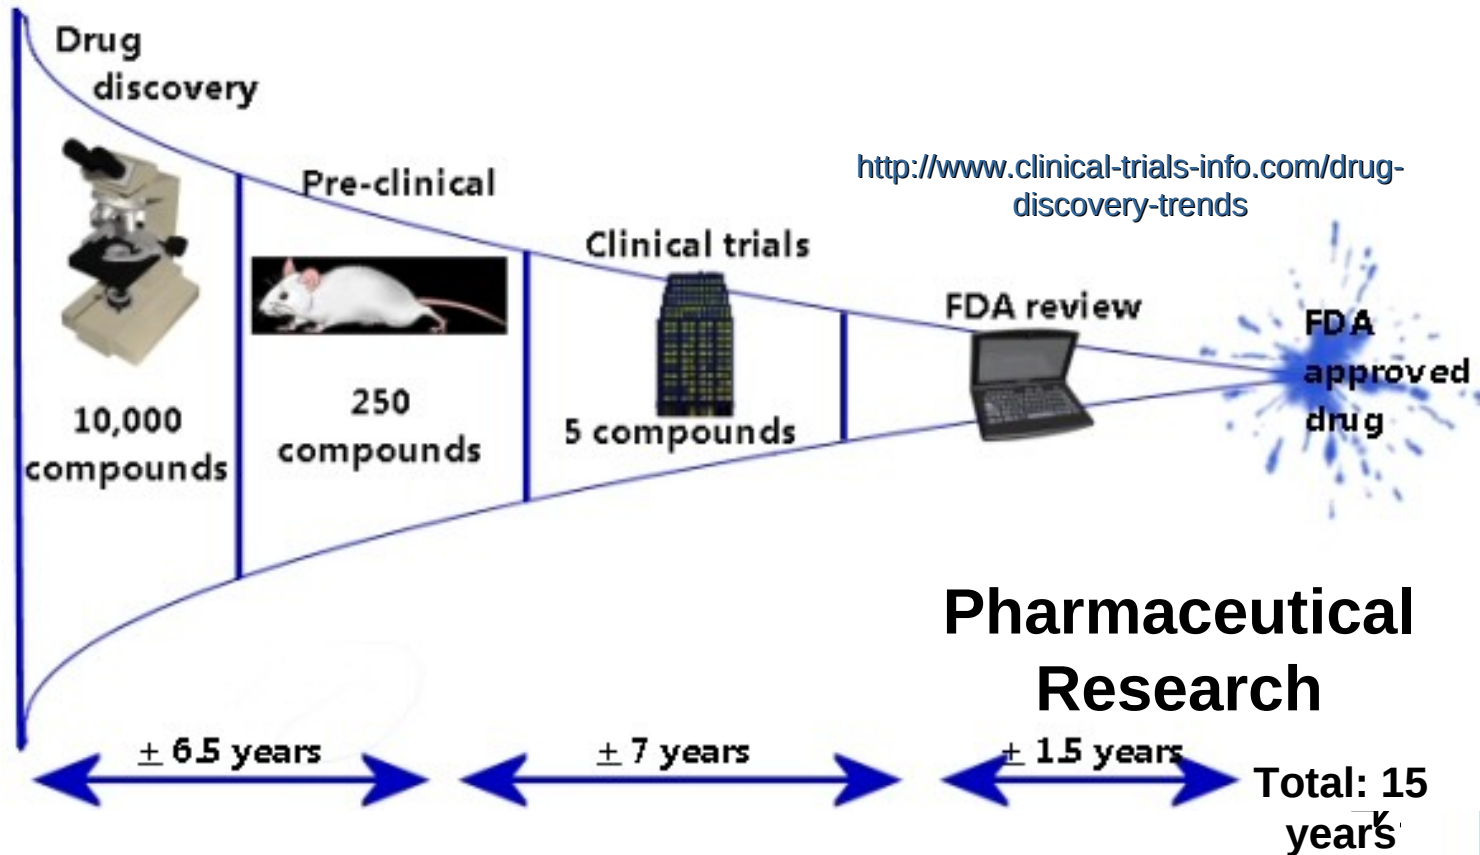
Drug discovery

Pre-clinical

http://www.clinical-trials-info.com/drug-discovery-trends

Clinical trials

FDA review

FDA approved drug

10,000 compounds

250 compounds

5 compounds

Pharmaceutical Research

$\pm$ 6.5 years

$\pm$ 7 years

$\pm$ 1.5 years

Total: 15 years